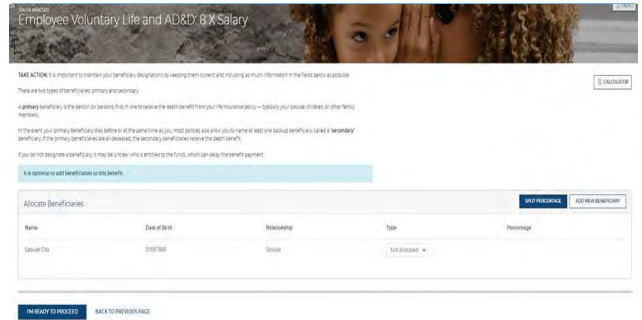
YOU'VE SELECTED
Employee Voluntary Life and AD&D: 8 X Salary

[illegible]

TAKE ACTION: It is important to maintain your beneficiary designations by keeping them current and including as much information in the fields below as possible.

CALCULATOR

There are two types of beneficiaries: primary and secondary.

A primary beneficiary is the person (or persons) first in line to receive the death benefit from your life insurance policy — typically your spouse, children, or other family members.

In the event your primary beneficiary dies before or at the same time as you, most policies also allow you to name at least one backup beneficiary, called a "secondary" beneficiary. If the primary beneficiaries are all deceased, the secondary beneficiaries receive the death benefit.

If you do not designate a beneficiary, it may be unclear who is entitled to the funds, which can delay the benefit payment.

It is optional to add beneficiaries to this benefit.

Allocate Beneficiaries

SPLIT PERCENTAGE

ADD NEW BENEFICIARY

| Name | Date of Birth | Relationship | Type | Percentage |
|---|---|---|---|---|
| Spouse City | 01/01/1980 | Spouse | Not Allocated | |

I'M READY TO PROCEED

BACK TO PREVIOUS PAGE